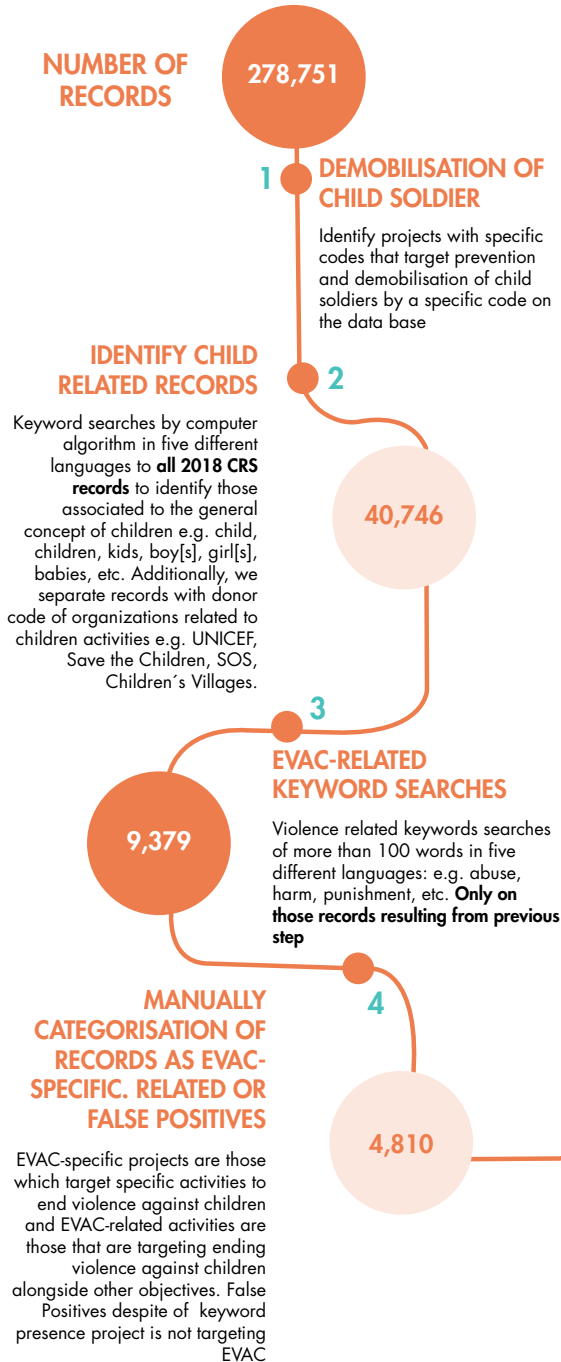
NUMBER OF RECORDS

278,751

1

DEMOBILISATION OF CHILD SOLDIER

Identify projects with specific codes that target prevention and demobilisation of child soldiers by a specific code on the data base

IDENTIFY CHILD RELATED RECORDS

2

Keyword searches by computer algorithm in five different languages to **all 2018 CRS records** to identify those associated to the general concept of children e.g. child, children, kids, boy[s], girl[s], babies, etc. Additionally, we separate records with donor code of organizations related to children activities e.g. UNICEF, Save the Children, SOS, Children´s Villages.

40,746

3

EVAC-RELATED KEYWORD SEARCHES

9,379

Violence related keywords searches of more than 100 words in five different languages: e.g. abuse, harm, punishment, etc. **Only on those records resulting from previous step**

4

MANUALLY CATEGORISATION OF RECORDS AS EVAC-SPECIFIC. RELATED OR FALSE POSITIVES

4,810

EVAC-specific projects are those which target specific activities to end violence against children and EVAC-related activities are those that are targeting ending violence against children alongside other objectives. False Positives despite of keyword presence project is not targeting EVAC